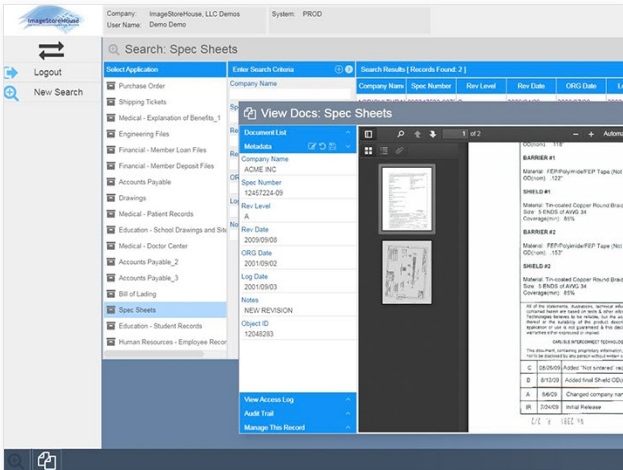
ImageStoreHouse

Company: ImageStoreHouse, LLC Demos
User Name: Demo Demo

System: PROD

Logout
New Search

Search: Spec Sheets

Select Application
Purchase Order
Shipping Tickets
Medical - Explanation of Benefits_1
Engineering Files
Financial - Member Loan Files
Financial - Member Deposit Files
Accounts Payable
Drawings
Medical - Patient Records
Education - School Drawings and Site
Medical - Doctor Center
Accounts Payable_2
Accounts Payable_3
Bill of Lading
Spec Sheets
Education - Student Records
Human Resources - Employee Record

Enter Search Criteria
Company Name

Search Results [ Records Found: 2 ]
| Company Nam | Spec Number | Rev Level | Rev Date | ORG Date | Lo |
|---|---|---|---|---|---|

View Docs: Spec Sheets

Document List
Metadata
Company Name
ACME INC
Spec Number
12457224-09
Rev Level
A
Rev Date
2009/09/08
ORG Date
2001/09/02
Log Date
2001/09/03
Notes
NEW REVISION
Object ID
12048293

View Access Log
Audit Trail
Manage This Record

1 of 2
Automa

BARRIER #1
Material: FEP/Polyimide/FEP Tape (Not
OD(nom): .122"

SHIELD #1
Material: Tin-coated Copper Round Braid
Size: 5 ENDS of AWG 34
Coverage(min): 85%

BARRIER #2
Material: FEP/Polyimide/FEP Tape (Not
OD(nom): .153"

SHIELD #2
Material: Tin-coated Copper Round Braid
Size: 5 ENDS of AWG 34
Coverage(min): 85%

CARLISLE INTERCONNECT TECHNOLO

| C | 08/26/09 | Added "Not sintered" req |
|---|---|---|
| B | 8/12/09 | Added final Shield OD |
| A | 8/4/09 | Changed company nam |
| IR | 3/24/09 | Initial Release |